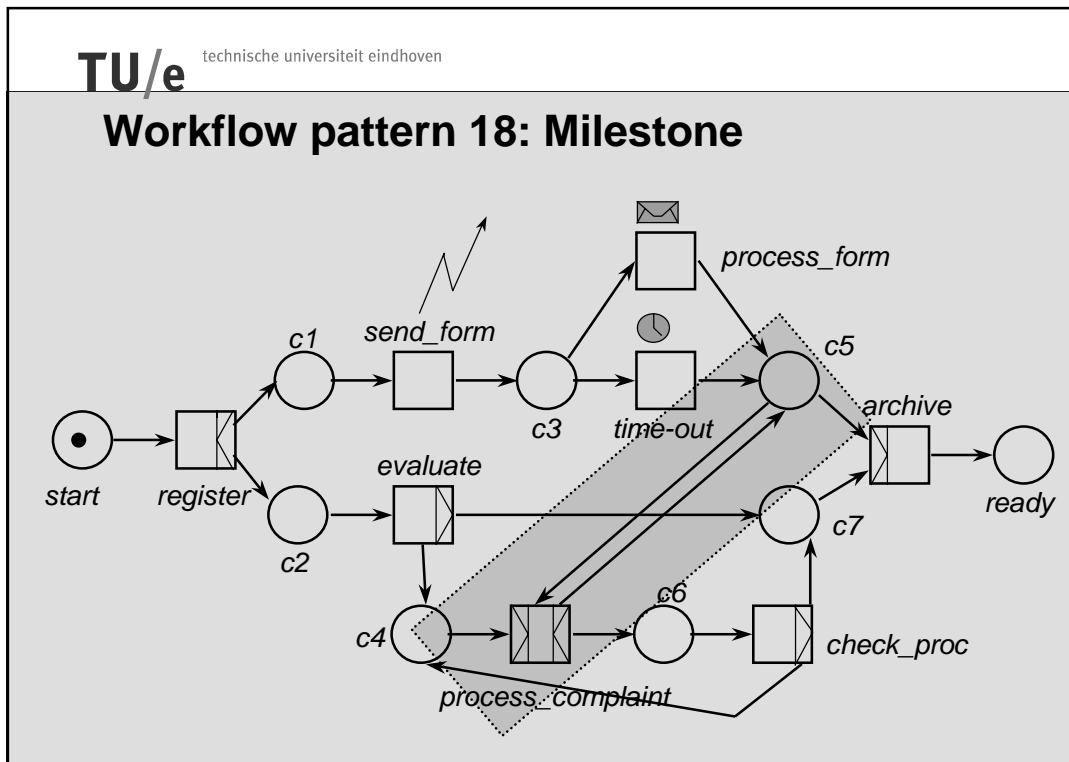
TU/e technische universiteit eindhoven

Workflow pattern 18: Milestone

process_form

c1

send_form

c5

archive

start

register

c3

time-out

evaluate

ready

c2

c7

c6

c4

check_proc

process_complaint